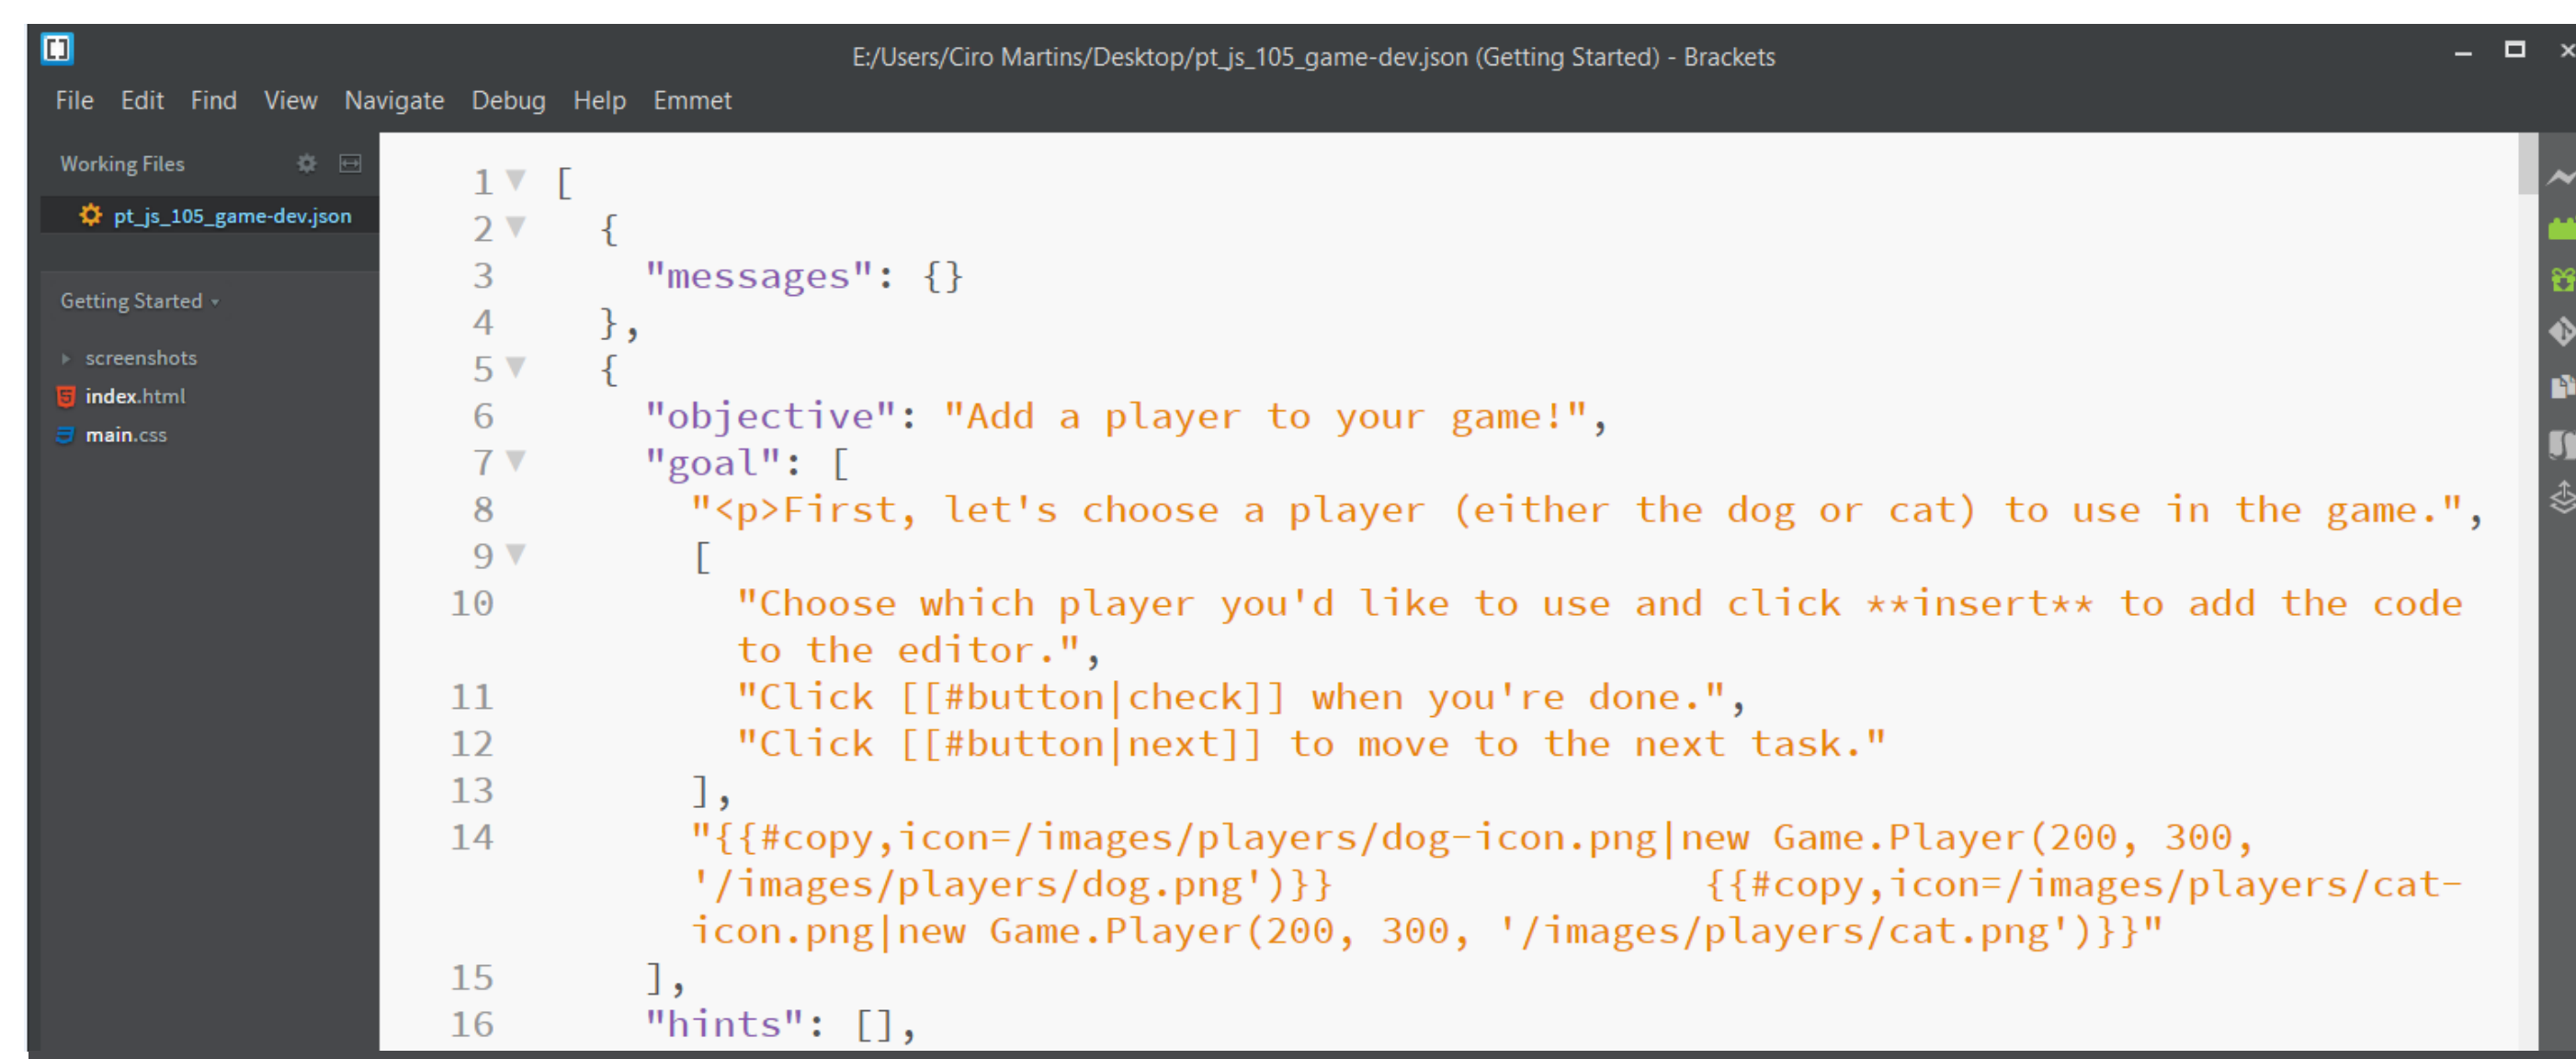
E:/Users/Ciro Martins/Desktop/pt_js_105_game-dev.json (Getting Started) - Brackets

File Edit Find View Navigate Debug Help Emmet

Working Files

pt_js_105_game-dev.json

Getting Started

screenshots
index.html
main.css

1 [
2   {
3     "messages": {}
4   },
5   {
6     "objective": "Add a player to your game!",
7     "goal": [
8       "<p>First, let's choose a player (either the dog or cat) to use in the game.",
9       [
10        "Choose which player you'd like to use and click **insert** to add the code to the editor.",
11        "Click [[#button|check]] when you're done.",
12        "Click [[#button|next]] to move to the next task."
13      ],
14      "{{#copy,icon=/images/players/dog-icon.png|new Game.Player(200, 300, '/images/players/dog.png')}}                {{#copy,icon=/images/players/cat-icon.png|new Game.Player(200, 300, '/images/players/cat.png')}}"
15    ],
16    "hints": [],